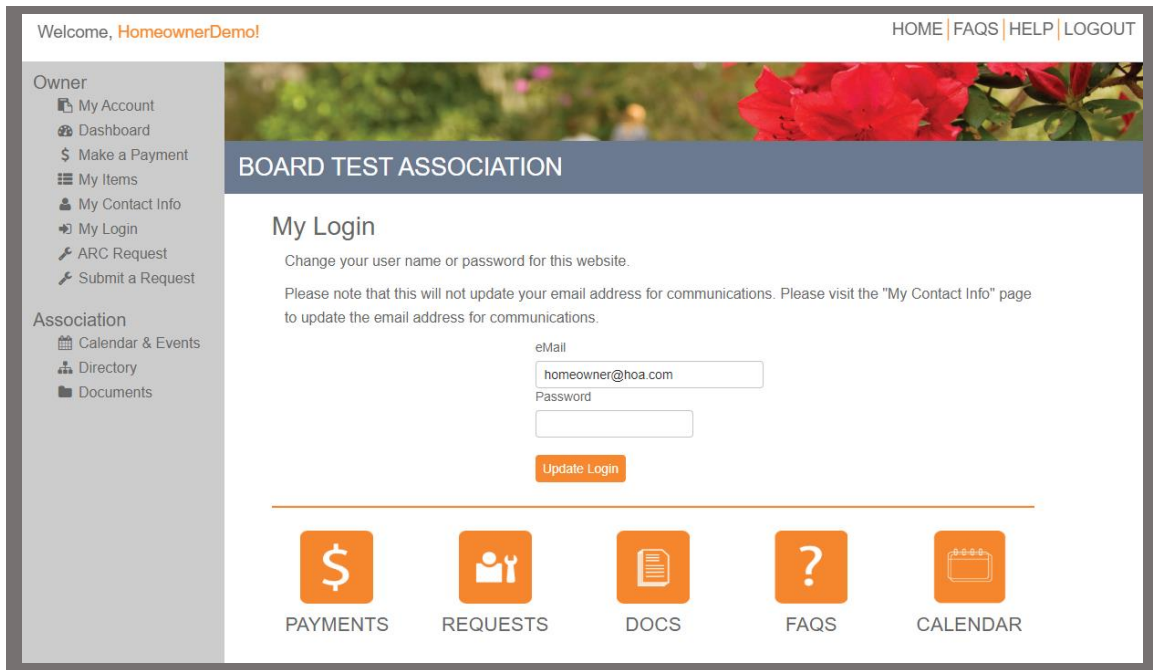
Welcome, HomeownerDemo!

HOME | FAQS | HELP | LOGOUT

Owner
My Account
Dashboard
$ Make a Payment
My Items
My Contact Info
My Login
ARC Request
Submit a Request

Association
Calendar & Events
Directory
Documents

BOARD TEST ASSOCIATION

My Login

Change your user name or password for this website.

Please note that this will not update your email address for communications. Please visit the "My Contact Info" page to update the email address for communications.

eMail
homeowner@hoa.com
Password

Update Login

$
PAYMENTS

REQUESTS

DOCS

?
FAQS

CALENDAR